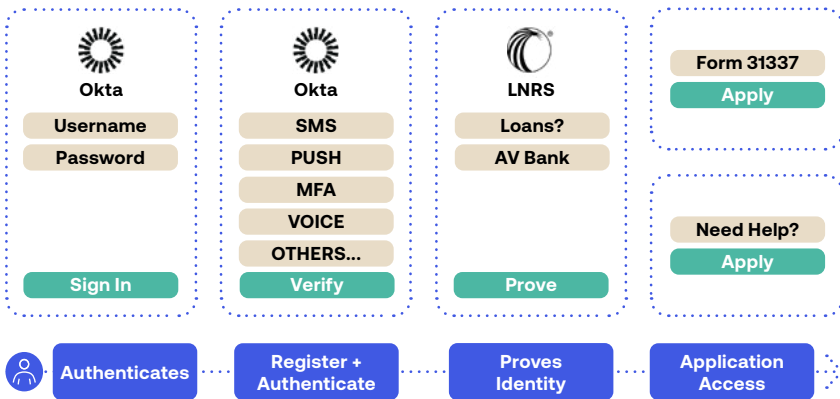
Okta

Username

Password

Sign In

Okta

SMS

PUSH

MFA

VOICE

OTHERS...

Verify

LNRS

Loans?

AV Bank

Prove

Form 31337

Apply

Need Help?

Apply

Authenticates

Register + Authenticate

Proves Identity

Application Access